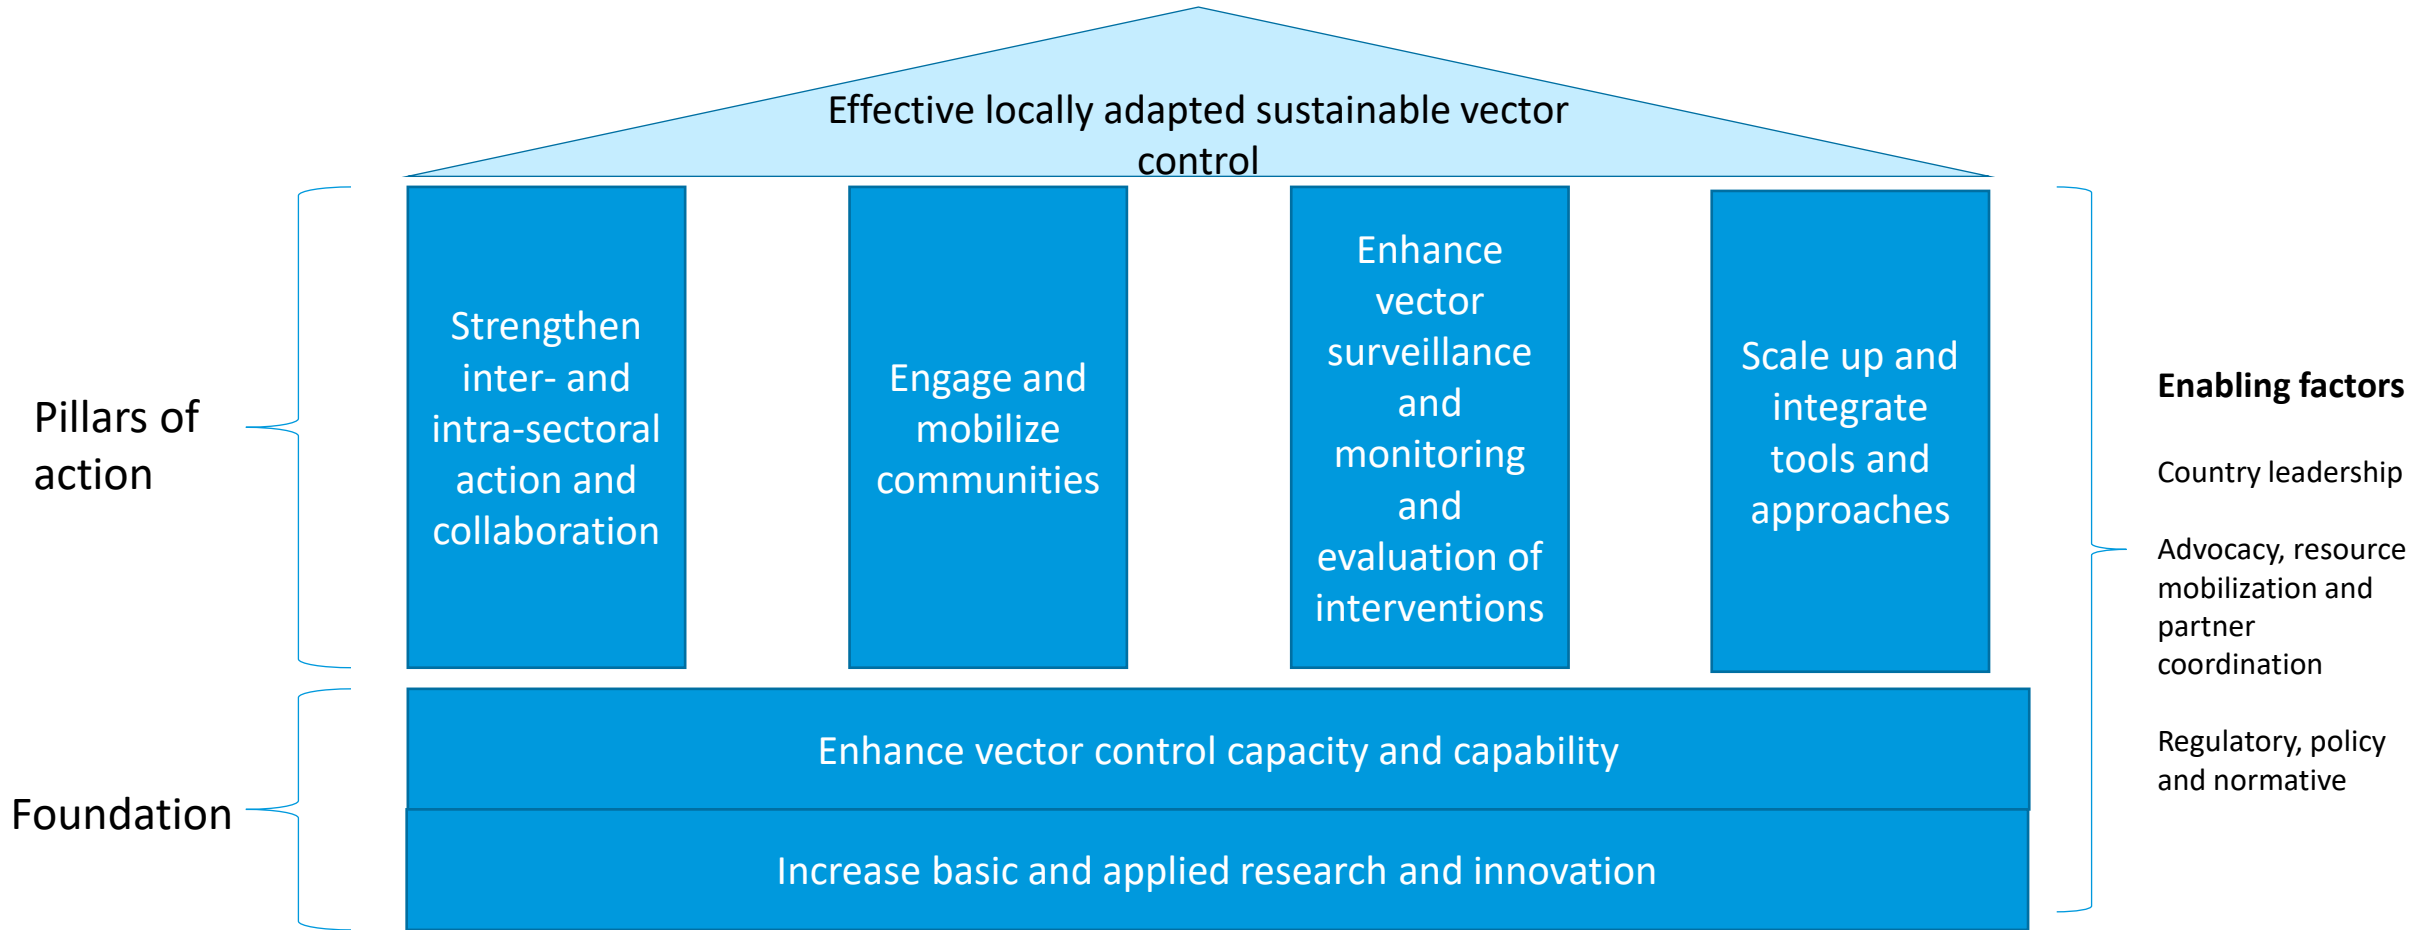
Effective locally adapted sustainable vector control

Pillars of action

Strengthen inter- and intra-sectoral action and collaboration

Engage and mobilize communities

Enhance vector surveillance and monitoring and evaluation of interventions

Scale up and integrate tools and approaches

Foundation

Enhance vector control capacity and capability

Increase basic and applied research and innovation

Enabling factors

Country leadership

Advocacy, resource mobilization and partner coordination

Regulatory, policy and normative